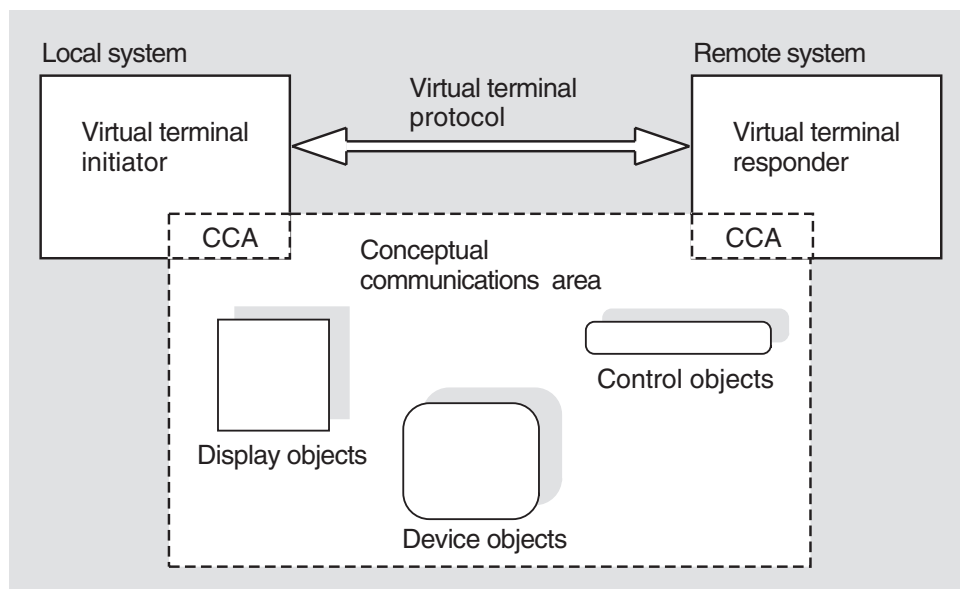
Local system

Virtual terminal initiator

Virtual terminal protocol

Remote system

Virtual terminal responder

CCA

CCA

Conceptual communications area

Control objects

Display objects

Device objects